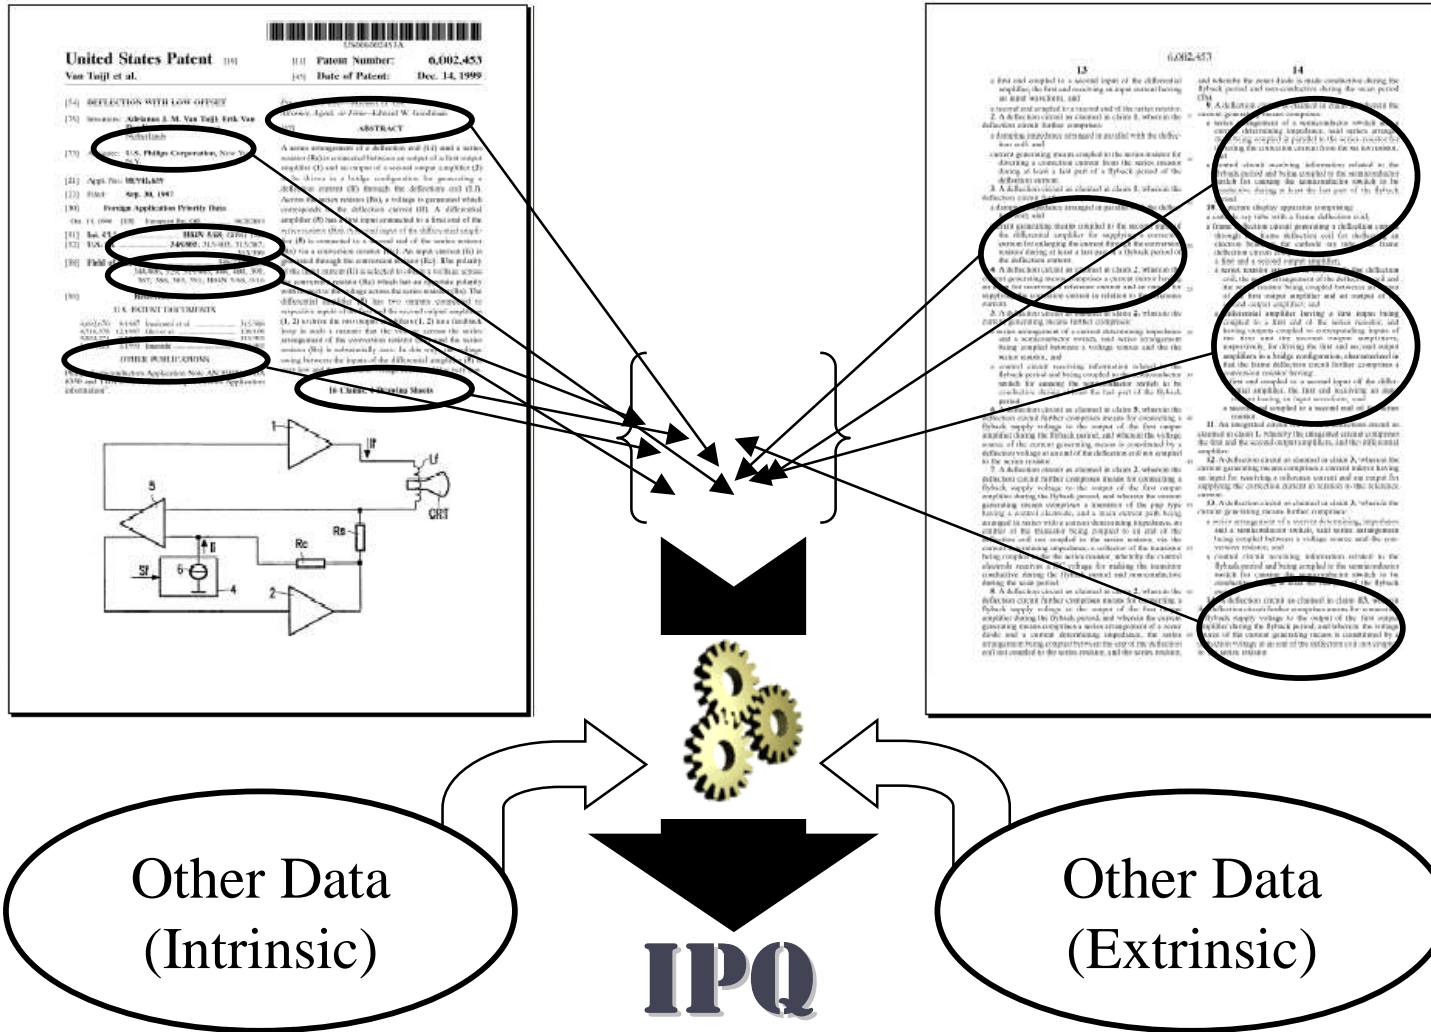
United States Patent [19]
Van Taijl et al.

[11] Patent Number: 6,002,453
[45] Date of Patent: Dec. 14, 1999

[54] DEFLECTION WITH LOW OFFSET

ABSTRACT

In Claims, 1 Drawing Sheets

OTHER PUBLICATIONS

U.S. PATENT DOCUMENTS

CRT

Rs

Rc

St

6,002,453

13

14

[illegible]

Other Data (Intrinsic)

Other Data (Extrinsic)

IPQ